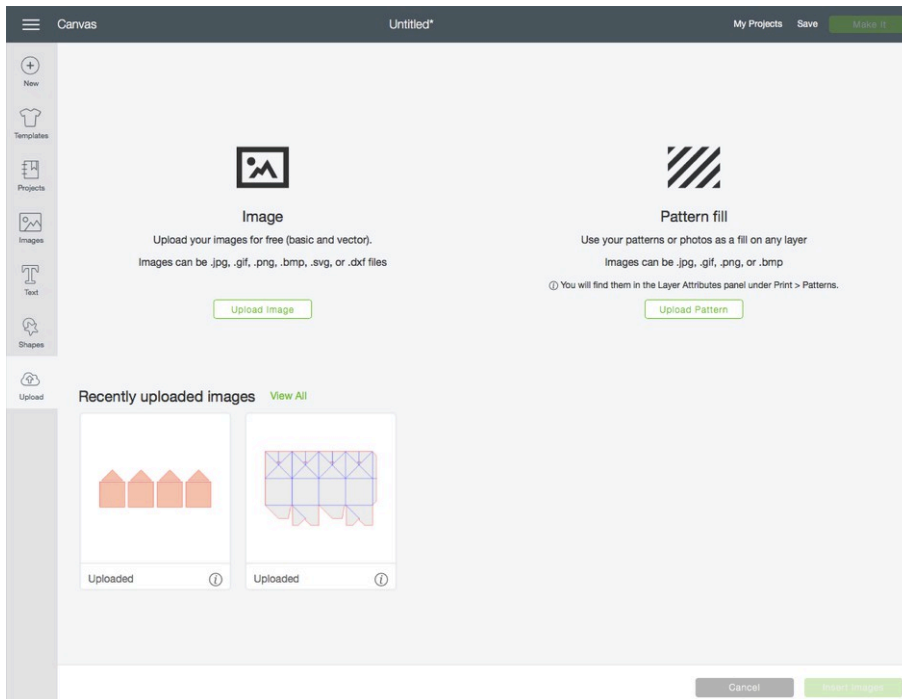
Canvas

Untitled*

My Projects Save Make It

New

Templates

Projects

Images

Text

Shapes

Upload

Image

Upload your images for free (basic and vector).

Images can be .jpg, .gif, .png, .bmp, .svg, or .dxf files

Upload Image

Pattern fill

Use your patterns or photos as a fill on any layer

Images can be .jpg, .gif, .png, or .bmp

ⓘ You will find them in the Layer Attributes panel under Print > Patterns.

Upload Pattern

Recently uploaded images View All

Uploaded ⓘ

Uploaded ⓘ

Cancel

Insert Images